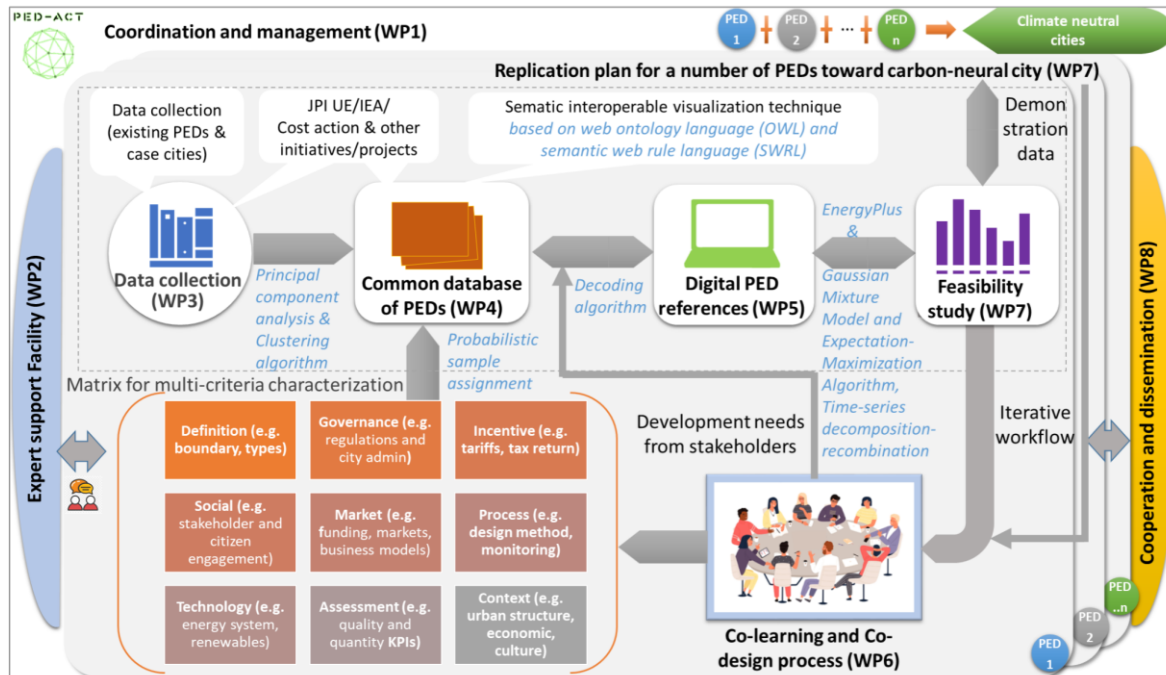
PED-ACT

Coordination and management (WP1)

PED 1 PED 2 ... PED n

Climate neutral cities

Replication plan for a number of PEDs toward carbon-neural city (WP7)

Data collection (existing PEDs & case cities)

JPI UE/IEA/ Cost action & other initiatives/projects

Sematic interoperable visualization technique based on web ontology language (OWL) and semantic web rule language (SWRL)

Demon stration data

Expert support Facility (WP2)

Data collection (WP3)

Principal component analysis & Clustering algorithm

Common database of PEDs (WP4)

Decoding algorithm

Digital PED references (WP5)

EnergyPlus & Gaussian Mixture Model and Expectation-Maximization Algorithm, Time-series decomposition-recombination

Feasibility study (WP7)

Cooperation and dissemination (WP8)

Probabilistic sample assignment

Matrix for multi-criteria characterization

Definition (e.g. boundary, types)

Governance (e.g. regulations and city admin)

Incentive (e.g. tariffs, tax return)

Social (e.g. stakeholder and citizen engagement)

Market (e.g. funding, markets, business models)

Process (e.g. design method, monitoring)

Technology (e.g. energy system, renewables)

Assessment (e.g. quality and quantity KPIs)

Context (e.g. urban structure, economic, culture)

Development needs from stakeholders

Iterative workflow

Co-learning and Co-design process (WP6)

PED ..n PED 2 PED 1